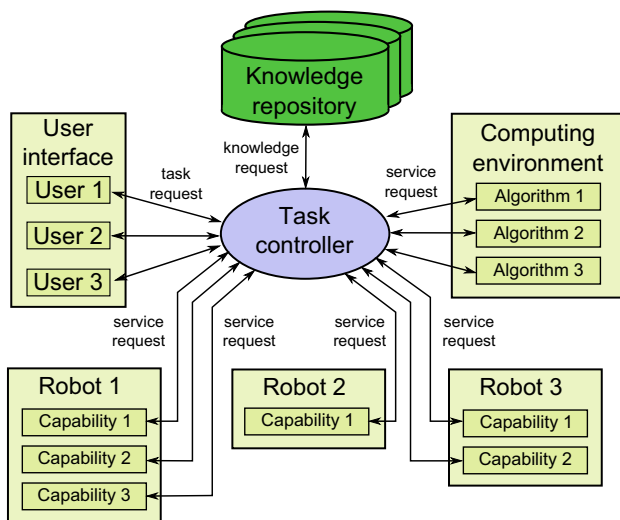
Knowledge repository

User interface
User 1
User 2
User 3

task request

knowledge request

Task controller

Computing environment
service request
Algorithm 1
Algorithm 2
Algorithm 3

service request
service request
service request
service request

Robot 1
Capability 1
Capability 2
Capability 3

Robot 2
Capability 1

Robot 3
Capability 1
Capability 2